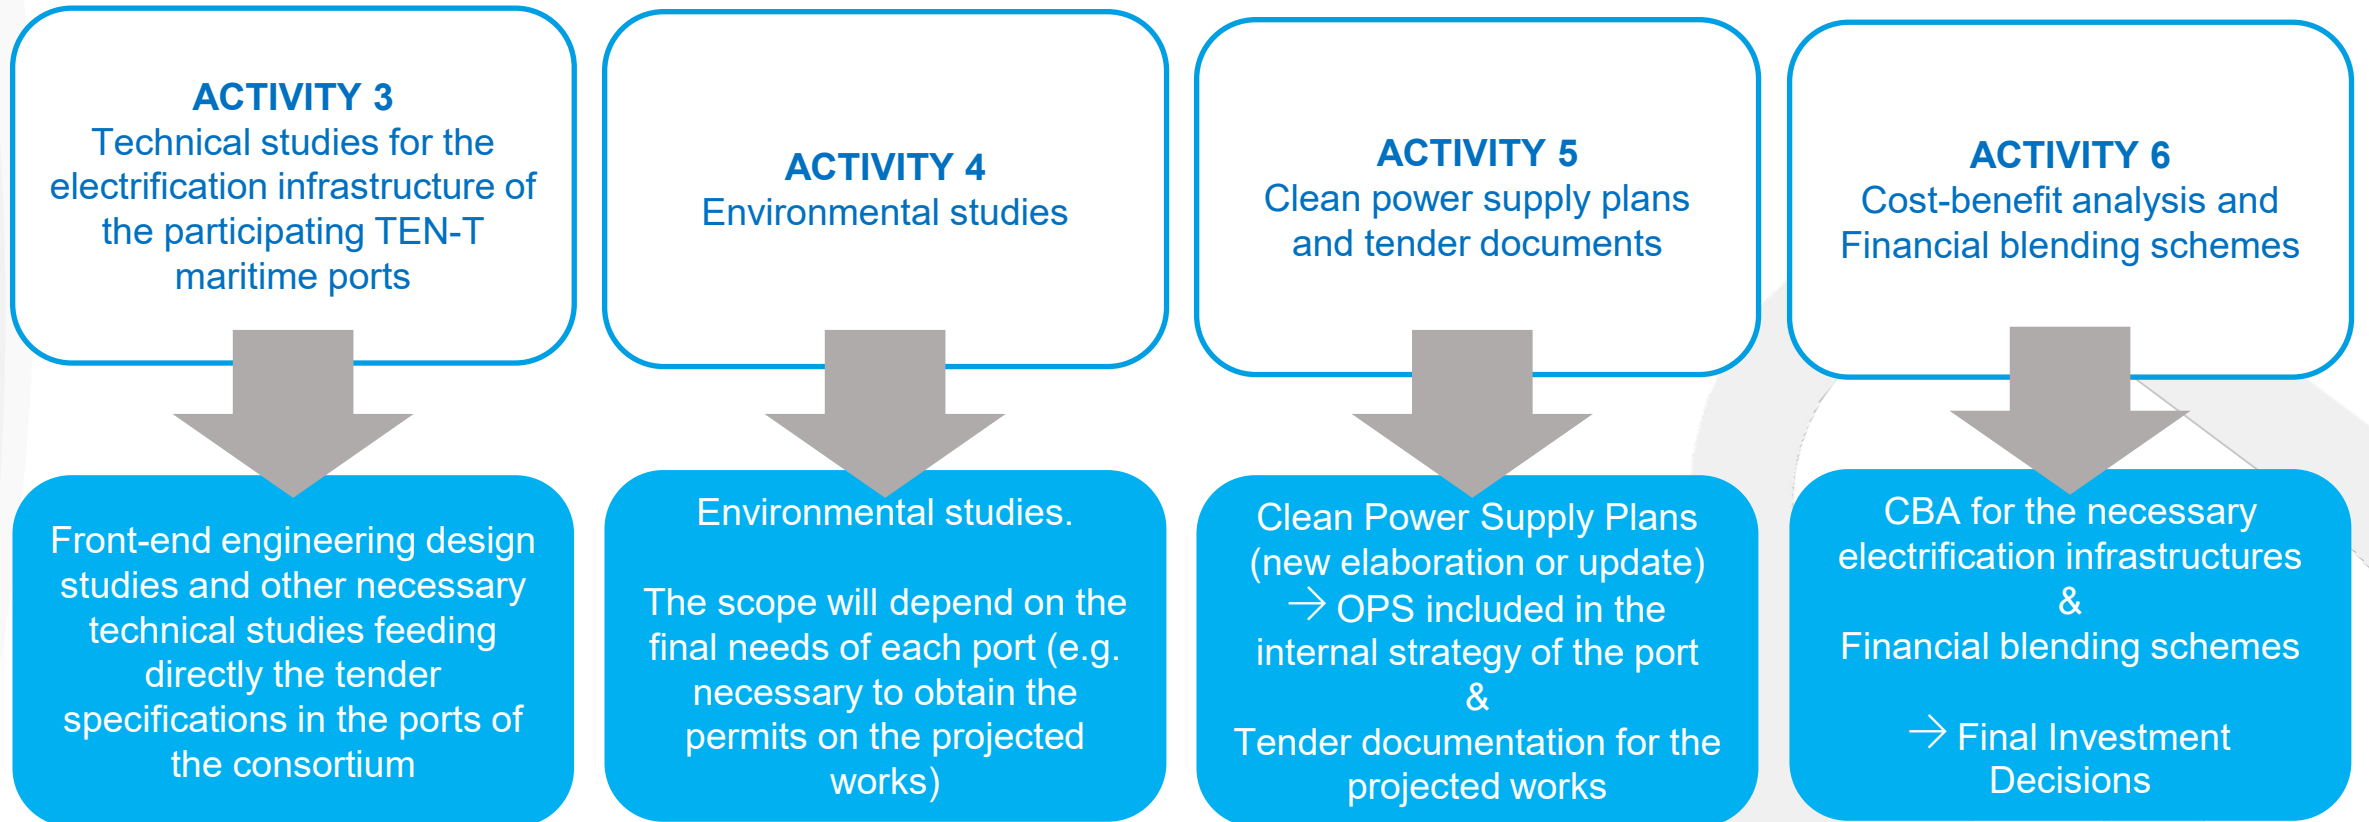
ACTIVITY 3
Technical studies for the electrification infrastructure of the participating TEN-T maritime ports

Front-end engineering design studies and other necessary technical studies feeding directly the tender specifications in the ports of the consortium

ACTIVITY 4
Environmental studies

Environmental studies.

The scope will depend on the final needs of each port (e.g. necessary to obtain the permits on the projected works)

ACTIVITY 5
Clean power supply plans and tender documents

Clean Power Supply Plans (new elaboration or update)
→ OPS included in the internal strategy of the port
&
Tender documentation for the projected works

ACTIVITY 6
Cost-benefit analysis and Financial blending schemes

CBA for the necessary electrification infrastructures
&
Financial blending schemes

→ Final Investment Decisions